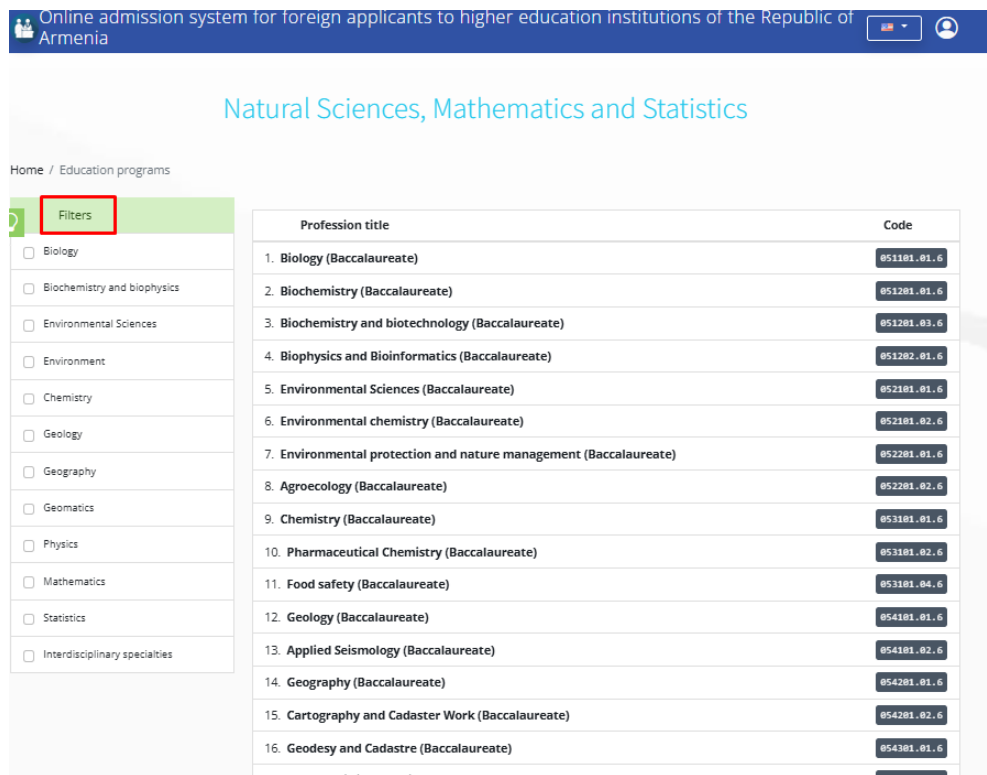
Online admission system for foreign applicants to higher education institutions of the Republic of Armenia

Natural Sciences, Mathematics and Statistics

Home / Education programs

Filters

Biology
Biochemistry and biophysics
Environmental Sciences
Environment
Chemistry
Geology
Geography
Geomatics
Physics
Mathematics
Statistics
Interdisciplinary specialties

| Profession title | Code |
|---|---|
| 1. Biology (Baccalaureate) | 051101.01.6 |
| 2. Biochemistry (Baccalaureate) | 051201.01.6 |
| 3. Biochemistry and biotechnology (Baccalaureate) | 051201.03.6 |
| 4. Biophysics and Bioinformatics (Baccalaureate) | 051202.01.6 |
| 5. Environmental Sciences (Baccalaureate) | 052101.01.6 |
| 6. Environmental chemistry (Baccalaureate) | 052101.02.6 |
| 7. Environmental protection and nature management (Baccalaureate) | 052201.01.6 |
| 8. Agroecology (Baccalaureate) | 052201.02.6 |
| 9. Chemistry (Baccalaureate) | 053101.01.6 |
| 10. Pharmaceutical Chemistry (Baccalaureate) | 053101.02.6 |
| 11. Food safety (Baccalaureate) | 053101.04.6 |
| 12. Geology (Baccalaureate) | 054101.01.6 |
| 13. Applied Seismology (Baccalaureate) | 054101.02.6 |
| 14. Geography (Baccalaureate) | 054201.01.6 |
| 15. Cartography and Cadaster Work (Baccalaureate) | 054201.02.6 |
| 16. Geodesy and Cadastre (Baccalaureate) | 054301.01.6 |